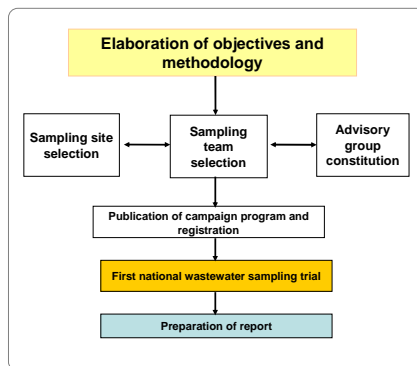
Elaboration of objectives and methodology

Sampling site selection

Sampling team selection

Advisory group constitution

Publication of campaign program and registration

First national wastewater sampling trial

Preparation of report